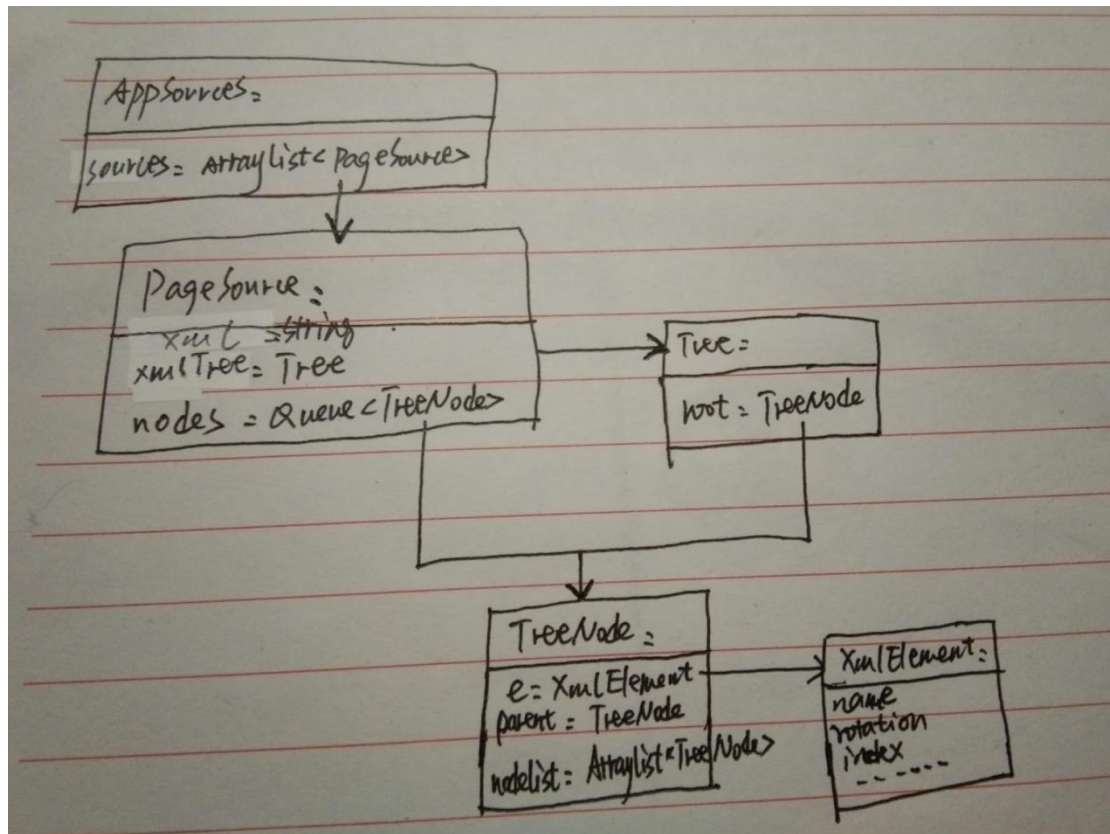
AppSources:

sources = Arraylist<PageSource>

PageSource:

xml = String

xmlTree = Tree

nodes = Queue<TreeNode>

Tree:

root = TreeNode

TreeNode:

e = XmlElement

parent = TreeNode

nodelist = Arraylist<TreeNode>

XmlElement:

name

rotation

index

------